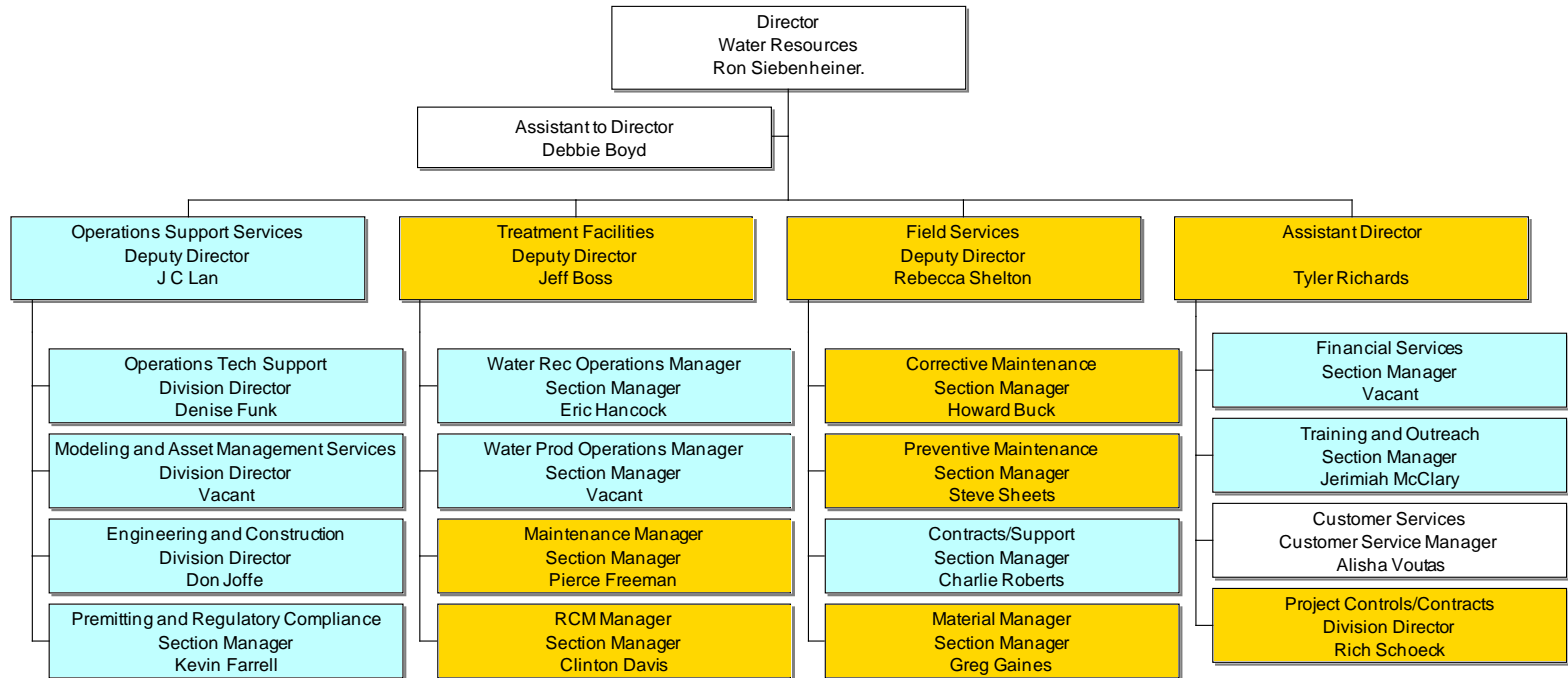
Director
Water Resources
Ron Siebenheiner.

Assistant to Director
Debbie Boyd

Operations Support Services
Deputy Director
J C Lan

Operations Tech Support
Division Director
Denise Funk

Modeling and Asset Management Services
Division Director
Vacant

Engineering and Construction
Division Director
Don Joffe

Premitting and Regulatory Compliance
Section Manager
Kevin Farrell

Treatment Facilities
Deputy Director
Jeff Boss

Water Rec Operations Manager
Section Manager
Eric Hancock

Water Prod Operations Manager
Section Manager
Vacant

Maintenance Manager
Section Manager
Pierce Freeman

RCM Manager
Section Manager
Clinton Davis

Field Services
Deputy Director
Rebecca Shelton

Corrective Maintenance
Section Manager
Howard Buck

Preventive Maintenance
Section Manager
Steve Sheets

Contracts/Support
Section Manager
Charlie Roberts

Material Manager
Section Manager
Greg Gaines

Assistant Director

Tyler Richards

Financial Services
Section Manager
Vacant

Training and Outreach
Section Manager
Jerimiah McClary

Customer Services
Customer Service Manager
Alisha Voutas

Project Controls/Contracts
Division Director
Rich Schoeck